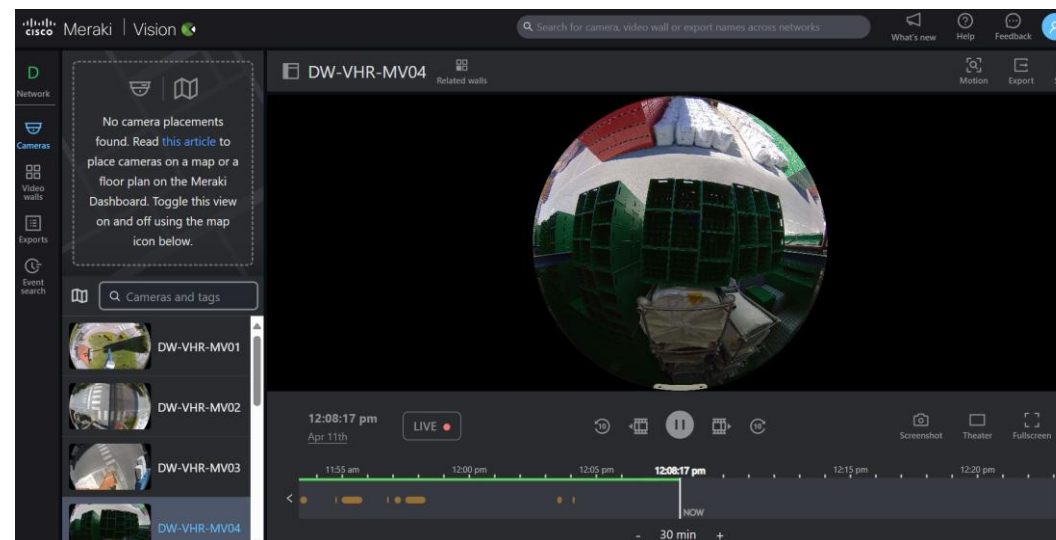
cisco Meraki | Vision

Search for camera, video wall or export names across networks

What's new Help Feedback

D
Network

Cameras

Video walls

Exports

Event search

No camera placements found. Read this article to place cameras on a map or a floor plan on the Meraki Dashboard. Toggle this view on and off using the map icon below.

Cameras and tags

DW-VHR-MV01

DW-VHR-MV02

DW-VHR-MV03

DW-VHR-MV04

DW-VHR-MV04

Related walls

Motion Export

12:08:17 pm
Apr 11th

LIVE

Screenshot Theater Fullscreen

11:55 am 12:00 pm 12:05 pm 12:08:17 pm 12:15 pm 12:20 pm

NOW

- 30 min +